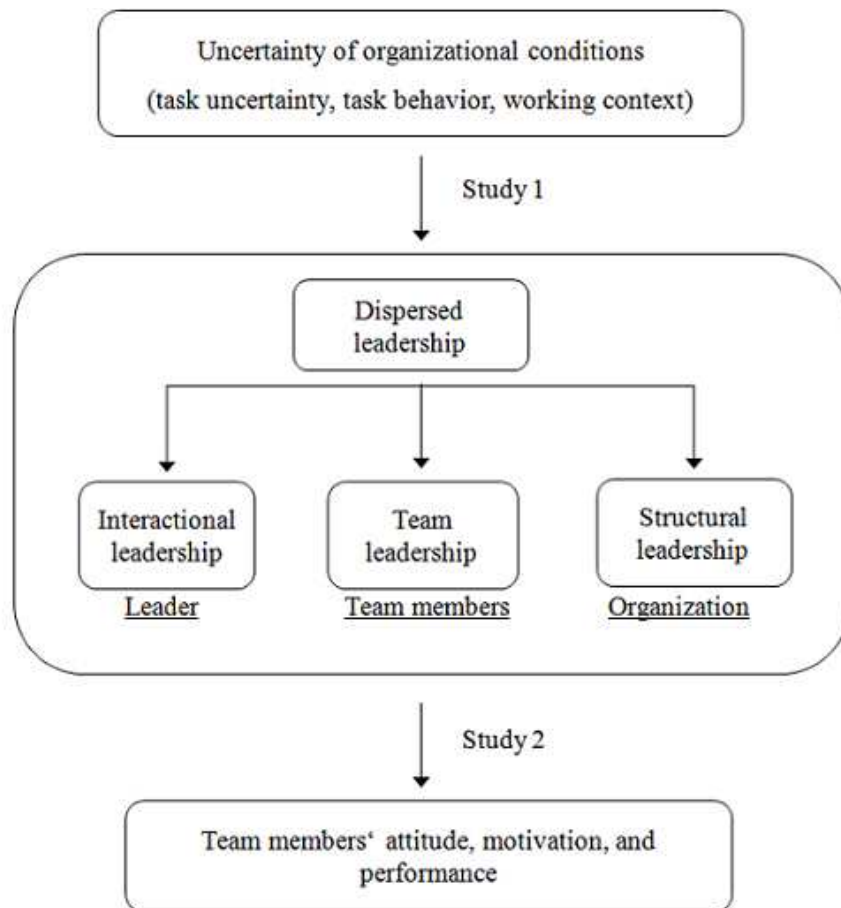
Uncertainty of organizational conditions
(task uncertainty, task behavior, working context)

Study 1

Dispersed leadership

Interactional leadership

Leader

Team leadership

Team members

Structural leadership

Organization

Study 2

Team members‘ attitude, motivation, and performance